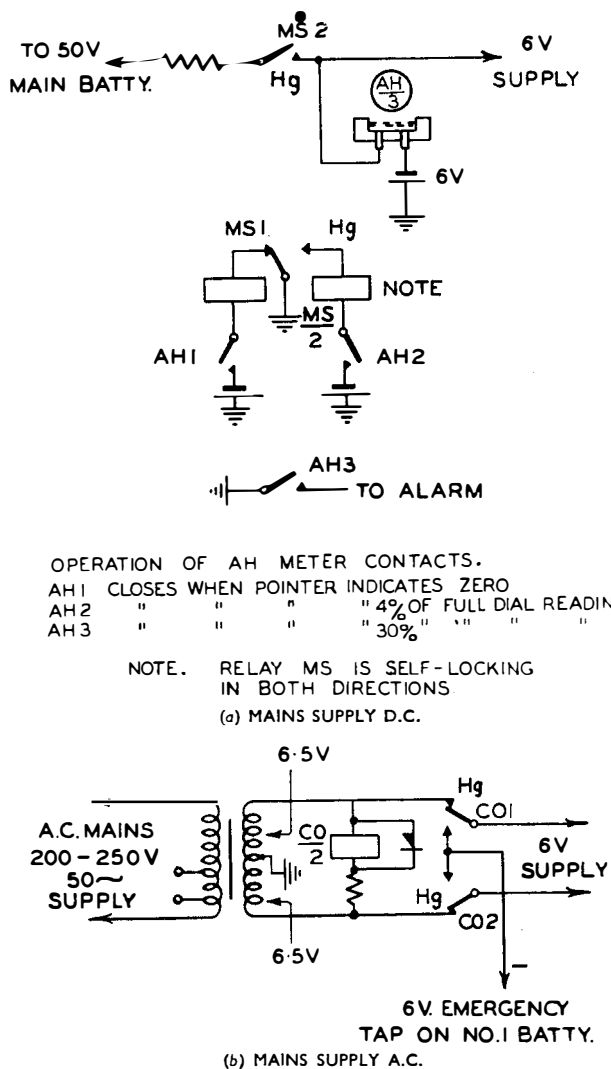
TO 50V MAIN BATTY.

MS 2

Hg

6V SUPPLY

$\frac{AH}{3}$

6V

MS1

Hg

NOTE

$\frac{MS}{2}$

AH1

AH2

AH3

TO ALARM

OPERATION OF AH METER CONTACTS.

AH1 CLOSES WHEN POINTER INDICATES ZERO
AH2 " " " " 4% OF FULL DIAL READIN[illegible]
AH3 " " " " 30% " " " "

NOTE. RELAY MS IS SELF-LOCKING IN BOTH DIRECTIONS

(a) MAINS SUPPLY D.C.

6·5V

A.C. MAINS 200 - 250V 50~ SUPPLY

$\frac{CO}{2}$

Hg

CO1

6V SUPPLY

Hg

CO2

6·5V

6V. EMERGENCY TAP ON NO.1 BATTY.

(b) MAINS SUPPLY A.C.